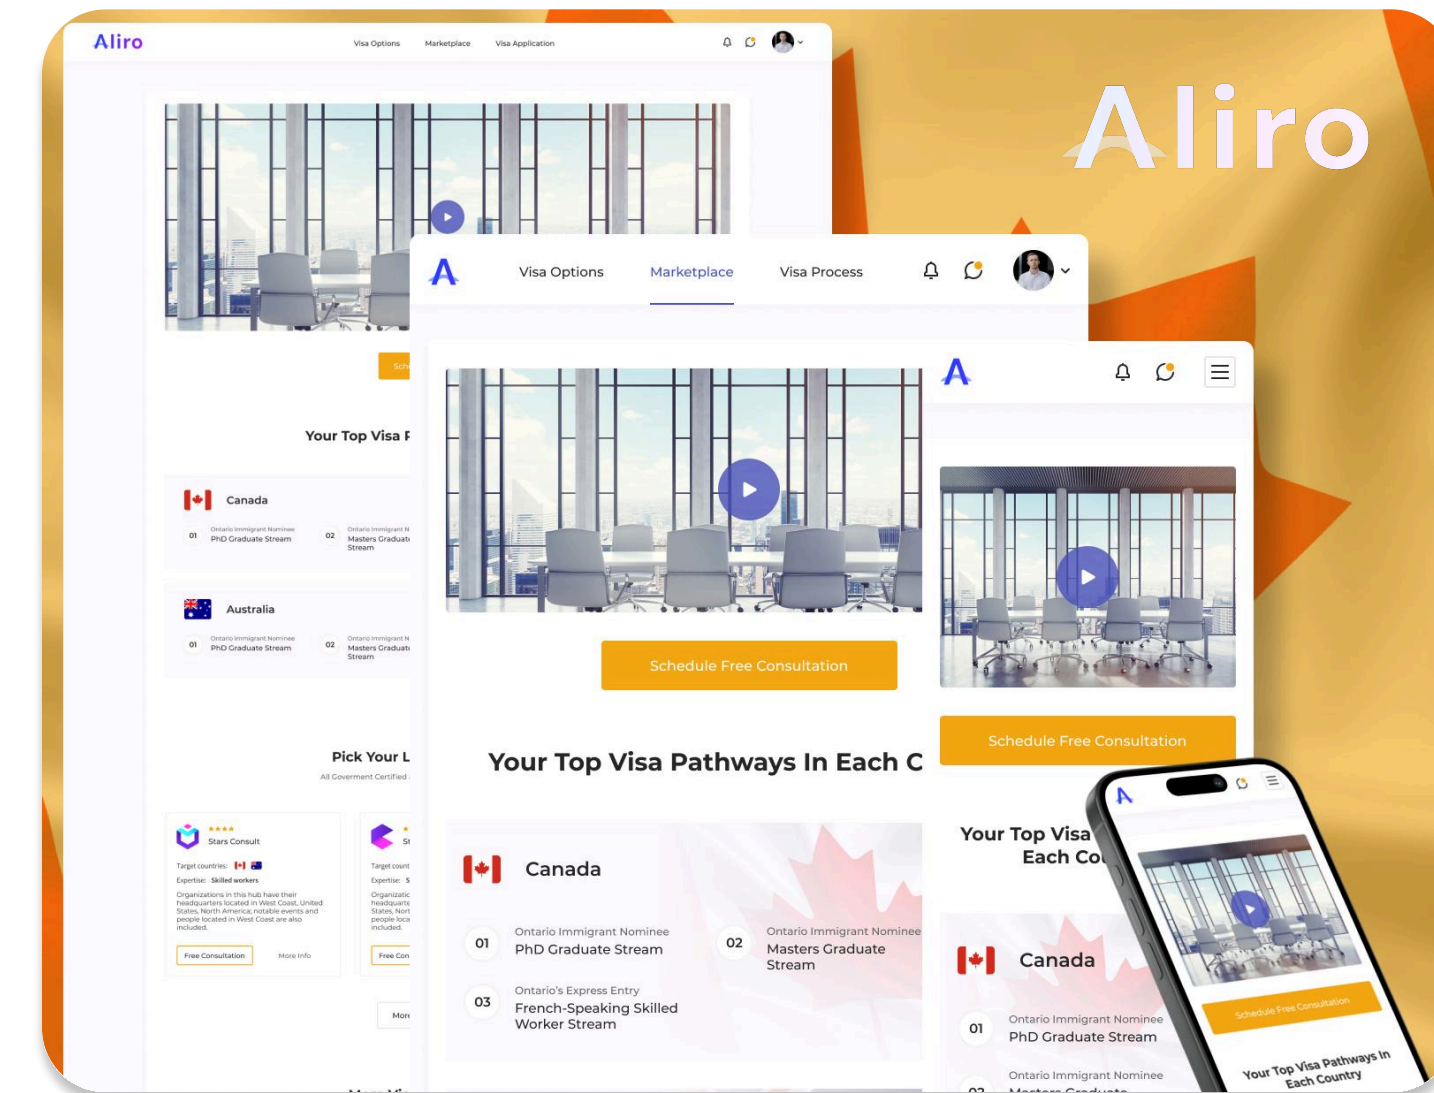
Aliro

Aliro

Visa Options Marketplace Visa Application

Your Top Visa P

Canada

01 Ontario Immigrant Nominee PhD Graduate Stream

02 Ontario Immigrant N Masters Graduat Stream

Australia

01 Ontario Immigrant Nominee PhD Graduate Stream

02 Ontario Immigrant N Masters Graduat Stream

Pick Your L

All Goverment Certified

Stars Consult

Target countries:

Expertise: Skilled workers

Organizations in this hub have their headquarters located in West Coast, United States, North America; notable events and people located in West Coast are also included.

Free Consultation

More Info

A

Visa Options Marketplace Visa Process

Schedule Free Consultation

Your Top Visa Pathways In Each C

Canada

01 Ontario Immigrant Nominee PhD Graduate Stream

02 Ontario Immigrant Nominee Masters Graduate Stream

03 Ontario's Express Entry French-Speaking Skilled Worker Stream

A

Schedule Free Consultation

Your Top Visa Each Co

Canada

01 Ontario Immigrant Nominee PhD Graduate Stream

Ontario Immigrant Nominee

Schedule Free Consultation

Your Top Visa Pathways In Each Country